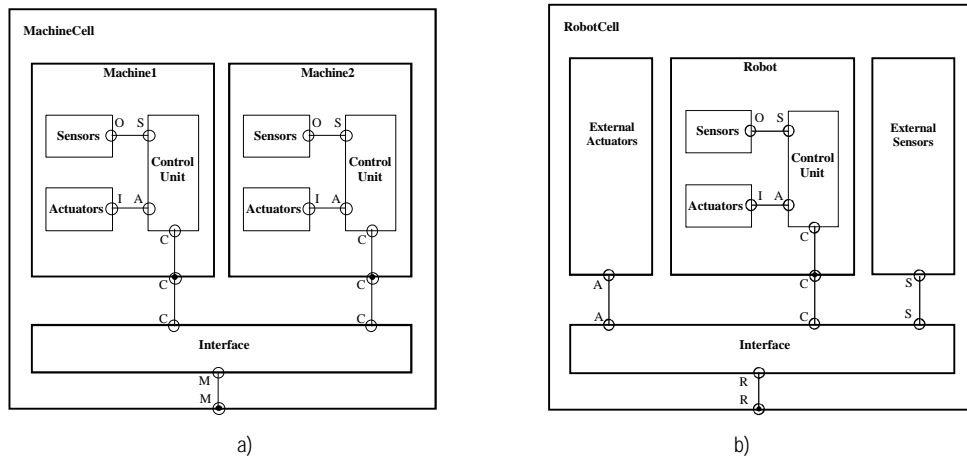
MachineCell

Machine1

Sensors O S

Control Unit

Actuators I A

C

C

C

Machine2

Sensors O S

Control Unit

Actuators I A

C

C

C

Interface

M

M

a)

RobotCell

External Actuators

A

A

Robot

Sensors O S

Control Unit

Actuators I A

C

C

C

External Sensors

S

S

Interface

R

R

b)